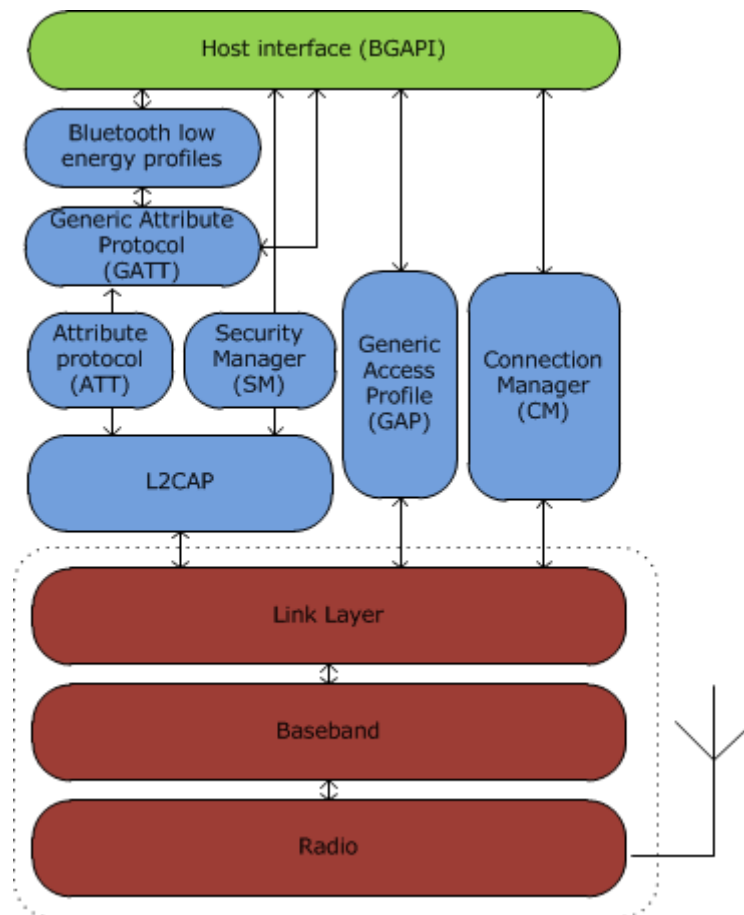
Host interface (BGAPI)

Bluetooth low energy profiles

Generic Attribute Protocol (GATT)

Attribute protocol (ATT)

Security Manager (SM)

Generic Access Profile (GAP)

Connection Manager (CM)

L2CAP

Link Layer

Baseband

Radio